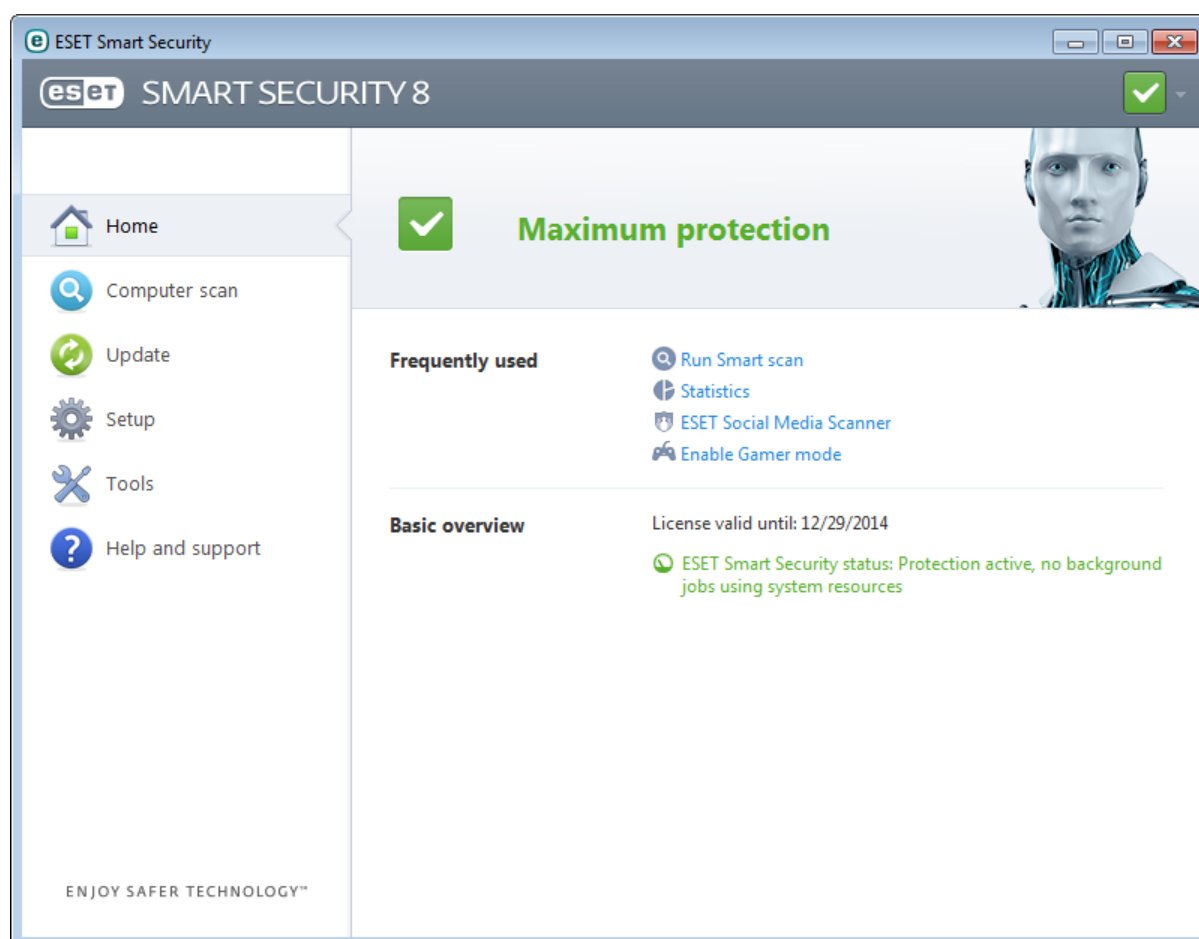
ESET Smart Security

eset SMART SECURITY 8

Home
Computer scan
Update
Setup
Tools
Help and support

Maximum protection

Frequently used
Run Smart scan
Statistics
ESET Social Media Scanner
Enable Gamer mode

Basic overview
License valid until: 12/29/2014
ESET Smart Security status: Protection active, no background jobs using system resources

ENJOY SAFER TECHNOLOGY™